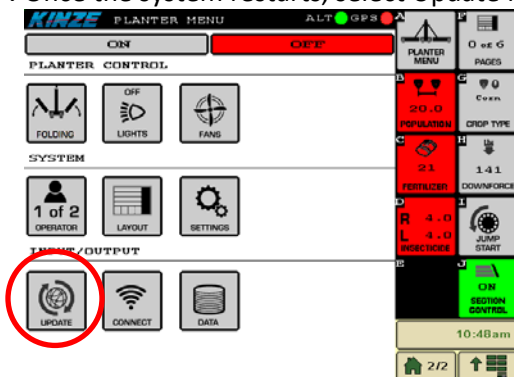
Once the system restarts, select Update i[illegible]

KINZE PLANTER MENU ALT GPS

ON OFF

PLANTER CONTROL

FOLDING
OFF LIGHTS
FANS

SYSTEM

1 of 2 OPERATOR
LAYOUT
SETTINGS

INPUT/OUTPUT

UPDATE
CONNECT
DATA

A PLANTER MENU
F 0 of 6 PAGES
B 20.0 POPULATION
G Corn CROP TYPE
C 21 FERTILIZER
H 141 DOWNFORCE
D R 4.0 L 4.0 INSECTICIDE
I JUMP START
E
J ON SECTION CONTROL

10:48am

2/2